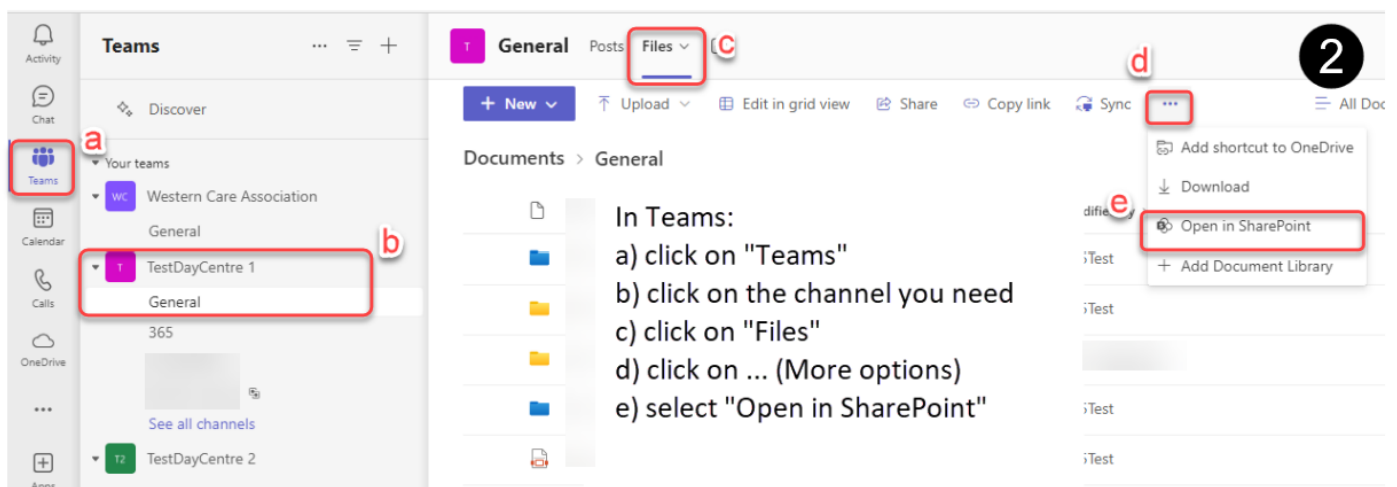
Activity
Chat
a
Teams
Calendar
Calls
OneDrive
...
Apps

Teams
Discover
Your teams
WC Western Care Association
General
b
T TestDayCentre 1
General
365
See all channels
T2 TestDayCentre 2

T General Posts Files c
2
d
+ New Upload Edit in grid view Share Copy link Sync ... All Do
Documents > General
Add shortcut to OneDrive
Download
e
Open in SharePoint
Add Document Library
odifie
Test
Test
Test
Test

In Teams:
a) click on "Teams"
b) click on the channel you need
c) click on "Files"
d) click on ... (More options)
e) select "Open in SharePoint"